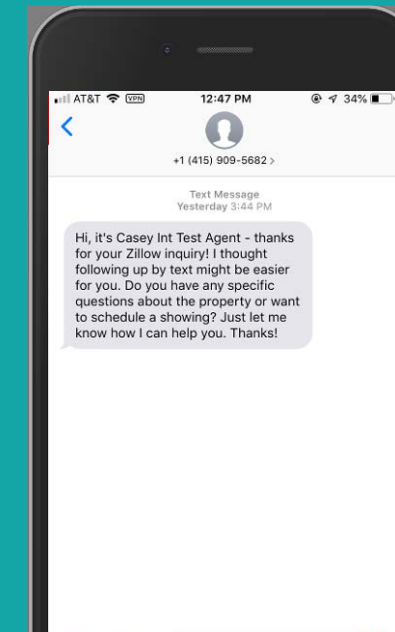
AT&T VPN 12:47 PM 34%

+1 (415) 909-5682 >

Text Message
Yesterday 3:44 PM

Hi, it's Casey Int Test Agent - thanks for your Zillow inquiry! I thought following up by text might be easier for you. Do you have any specific questions about the property or want to schedule a showing? Just let me know how I can help you. Thanks!